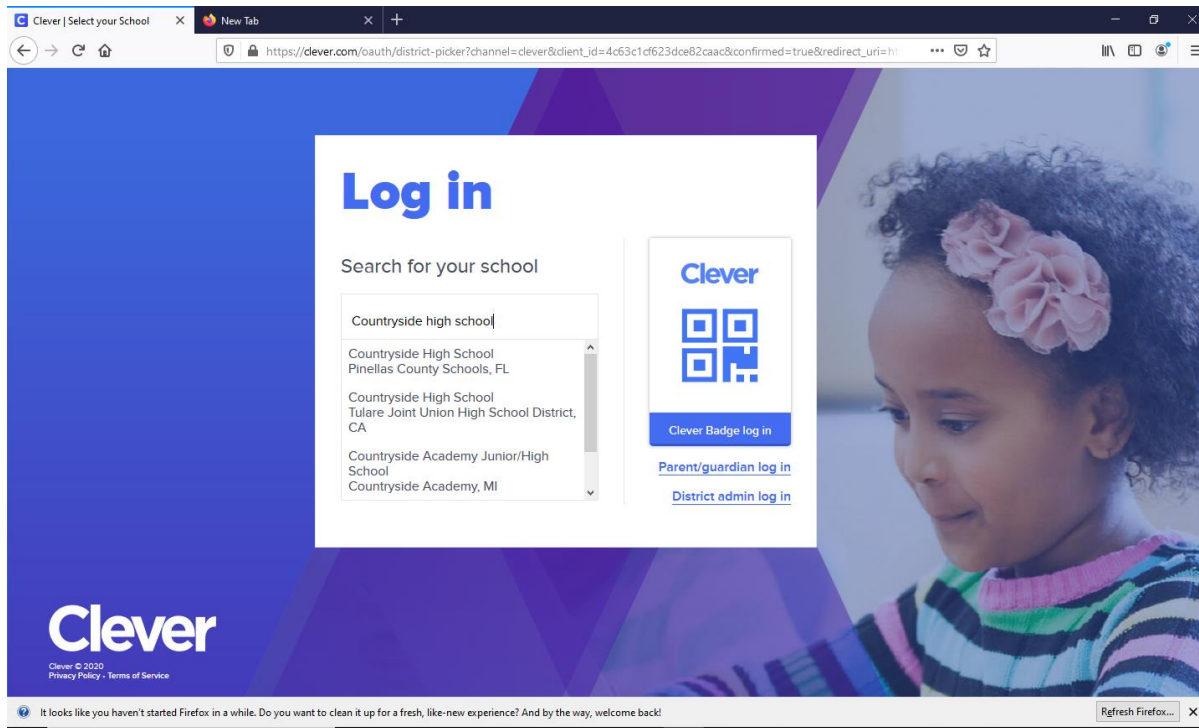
Clever | Select your School
New Tab
https://clever.com/oauth/district-picker?channel=clever&client_id=4c63c1cf623dce82caac&confirmed=true&redirect_uri=ht

Log in

Search for your school

Countryside high school

Countryside High School
Pinellas County Schools, FL

Countryside High School
Tulare Joint Union High School District, CA

Countryside Academy Junior/High School
Countryside Academy, MI

Clever

Clever Badge log in

Parent/guardian log in

District admin log in

Clever

Clever © 2020
Privacy Policy · Terms of Service

It looks like you haven't started Firefox in a while. Do you want to clean it up for a fresh, like-new experience? And by the way, welcome back!

Refresh Firefox...